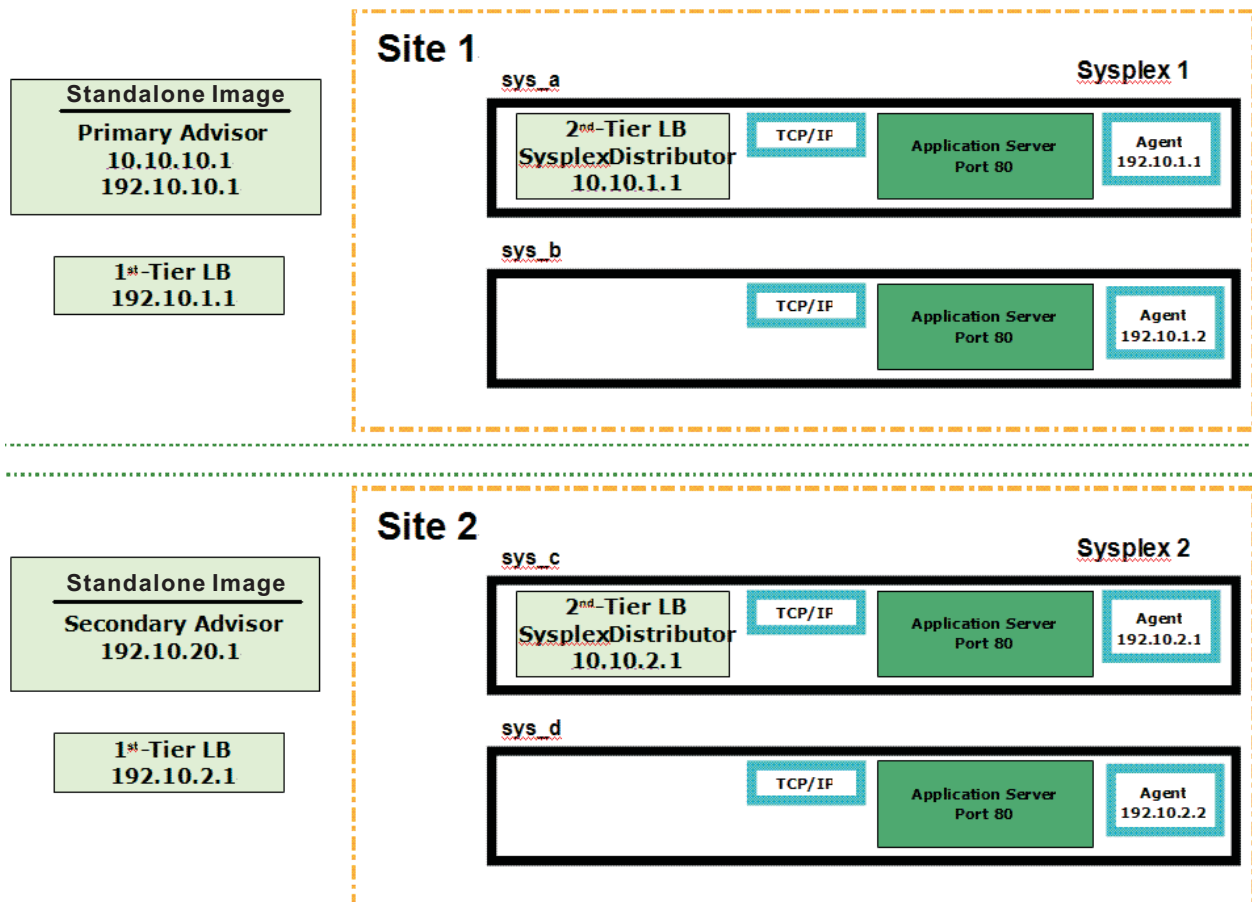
Standalone Image
Primary Advisor
10.10.10.1
192.10.10.1

1st-Tier LB
192.10.1.1

Site 1

sys_a

Sysplex 1

2nd-Tier LB
SysplexDistributor
10.10.1.1

TCP/IP

Application Server
Port 80

Agent
192.10.1.1

sys_b

TCP/IP

Application Server
Port 80

Agent
192.10.1.2

Standalone Image
Secondary Advisor
192.10.20.1

1st-Tier LB
192.10.2.1

Site 2

sys_c

Sysplex 2

2nd-Tier LB
SysplexDistributor
10.10.2.1

TCP/IP

Application Server
Port 80

Agent
192.10.2.1

sys_d

TCP/IP

Application Server
Port 80

Agent
192.10.2.2